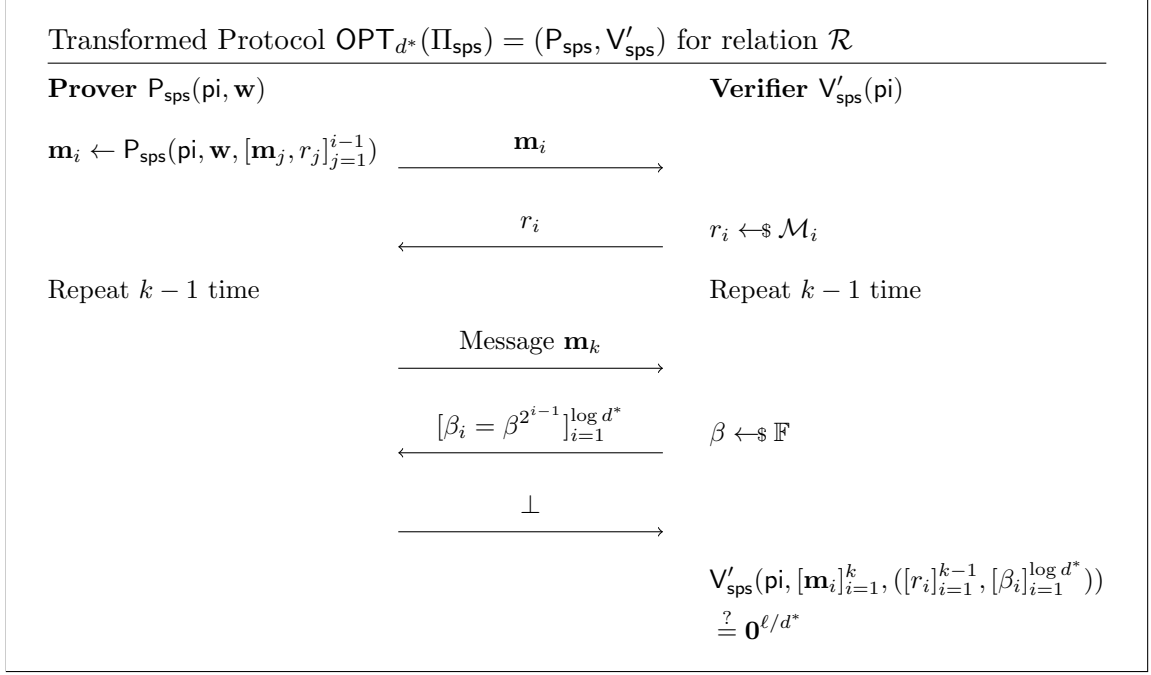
Transformed Protocol $\mathsf{OPT}_{d^*}(\Pi_{\mathsf{sps}}) = (\mathsf{P}_{\mathsf{sps}}, \mathsf{V}'_{\mathsf{sps}})$ for relation $\mathcal{R}$

**Prover** $\mathsf{P}_{\mathsf{sps}}(\mathsf{pi}, \mathbf{w})$

**Verifier** $\mathsf{V}'_{\mathsf{sps}}(\mathsf{pi})$

$\mathbf{m}_i \leftarrow \mathsf{P}_{\mathsf{sps}}(\mathsf{pi}, \mathbf{w}, [\mathbf{m}_j, r_j]_{j=1}^{i-1})$

$\mathbf{m}_i$

$r_i$

$r_i \leftarrow\$ \mathcal{M}_i$

Repeat $k-1$ time

Repeat $k-1$ time

Message $\mathbf{m}_k$

$[\beta_i = \beta^{2^{i-1}}]_{i=1}^{\log d^*}$

$\beta \leftarrow\$ \mathbb{F}$

$\bot$

$\mathsf{V}'_{\mathsf{sps}}(\mathsf{pi}, [\mathbf{m}_i]_{i=1}^{k}, ([r_i]_{i=1}^{k-1}, [\beta_i]_{i=1}^{\log d^*}))$
$\stackrel{?}{=} \mathbf{0}^{\ell/d^*}$